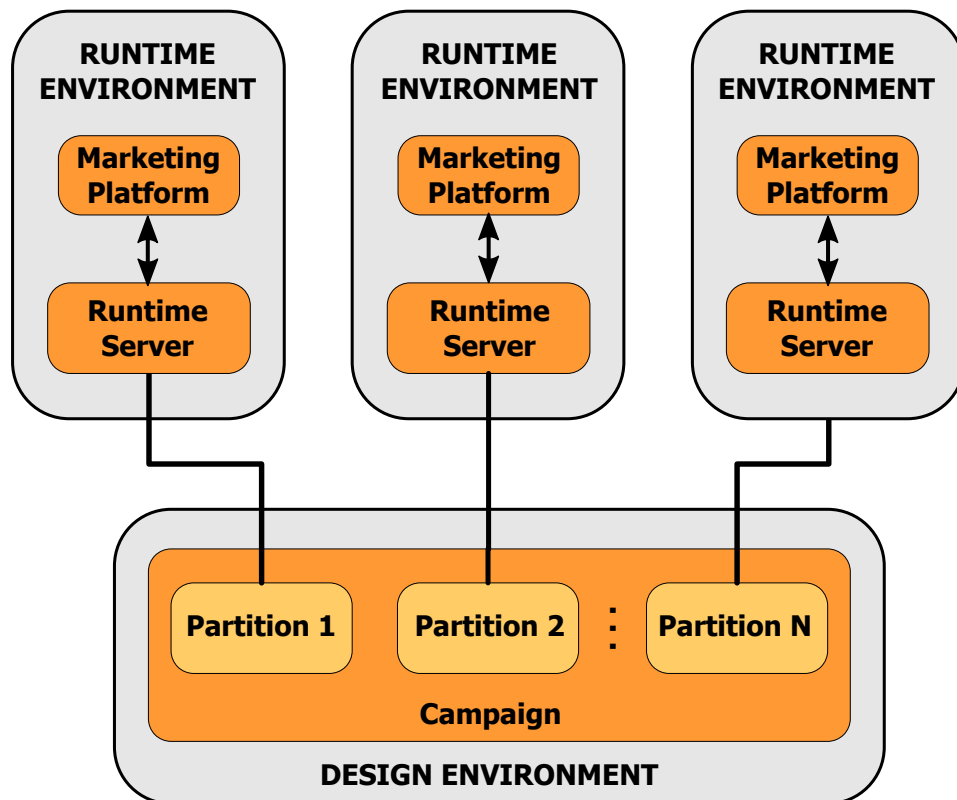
RUNTIME ENVIRONMENT

Marketing Platform

Runtime Server

RUNTIME ENVIRONMENT

Marketing Platform

Runtime Server

RUNTIME ENVIRONMENT

Marketing Platform

Runtime Server

Partition 1

Partition 2

Partition N

Campaign

DESIGN ENVIRONMENT